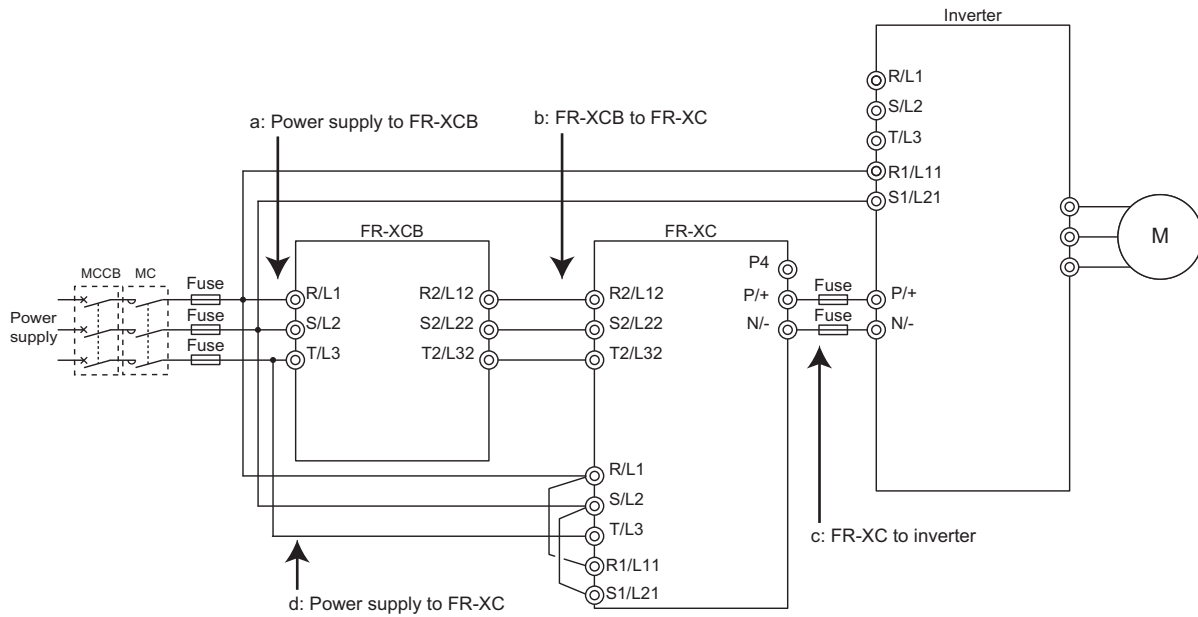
Inverter
R/L1
S/L2
T/L3
R1/L11
S1/L21
M
a: Power supply to FR-XCB
b: FR-XCB to FR-XC
FR-XCB
FR-XC
MCCB
MC
Fuse
Fuse
Fuse
Power supply
R/L1
S/L2
T/L3
R2/L12
S2/L22
T2/L32
R2/L12
S2/L22
T2/L32
P4
P/+
N/-
Fuse
Fuse
P/+
N/-
R/L1
S/L2
T/L3
R1/L11
S1/L21
c: FR-XC to inverter
d: Power supply to FR-XC